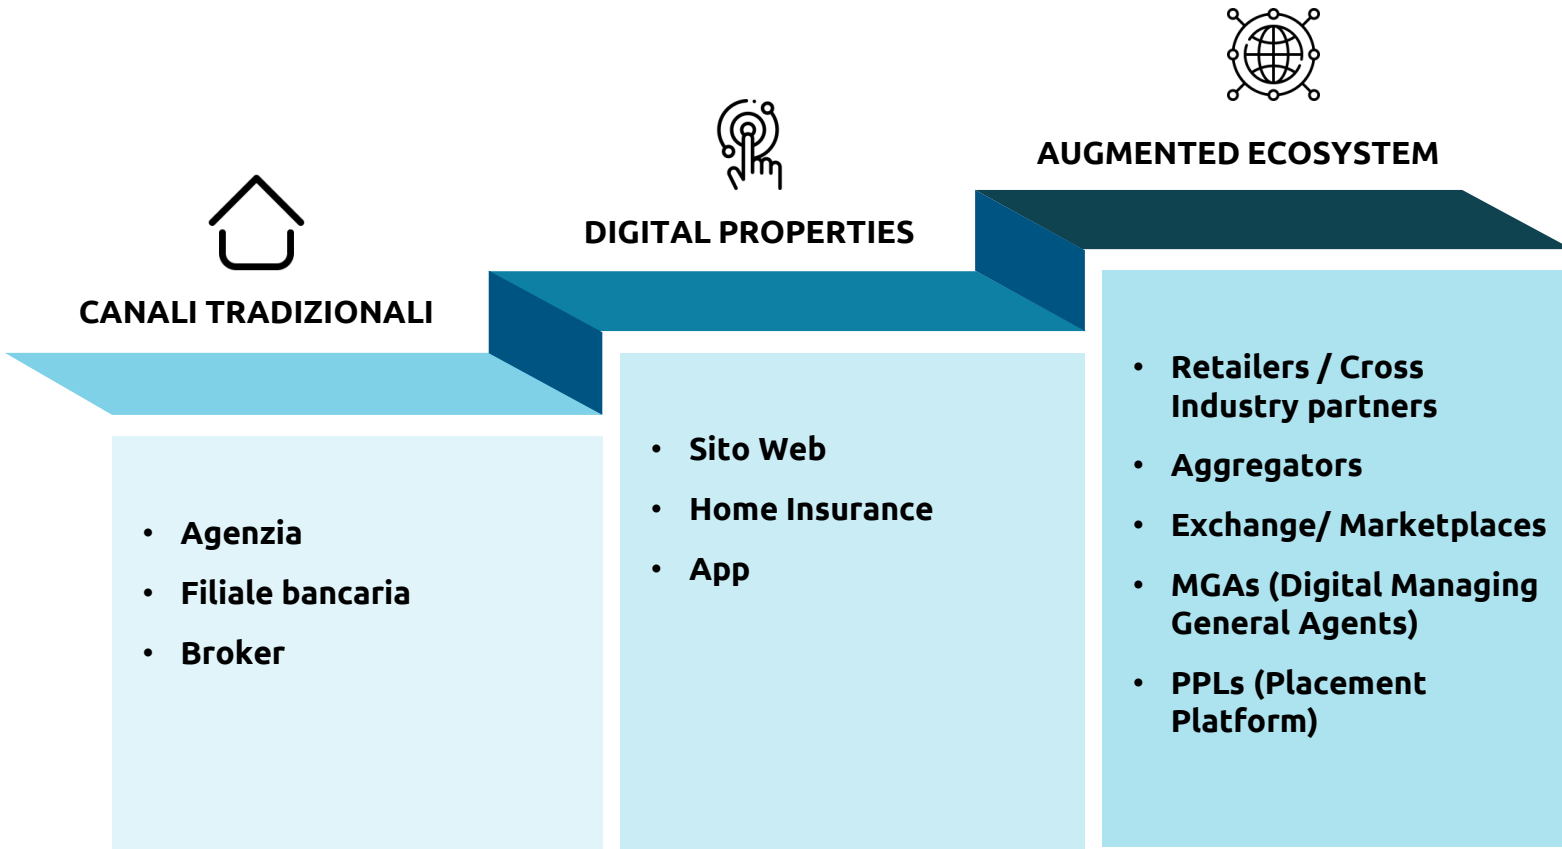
CANALI TRADIZIONALI

- Agenzia
- Filiale bancaria
- Broker

DIGITAL PROPERTIES

- Sito Web
- Home Insurance
- App

AUGMENTED ECOSYSTEM

- Retailers / Cross Industry partners
- Aggregators
- Exchange/ Marketplaces
- MGAs (Digital Managing General Agents)
- PPLs (Placement Platform)